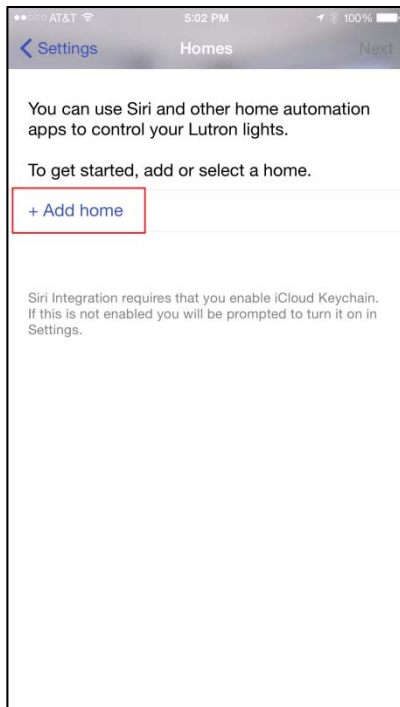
●●○○○ AT&T 5:02 PM 100%

Settings Homes Next

You can use Siri and other home automation apps to control your Lutron lights.

To get started, add or select a home.

+ Add home

Siri Integration requires that you enable iCloud Keychain. If this is not enabled you will be prompted to turn it on in Settings.